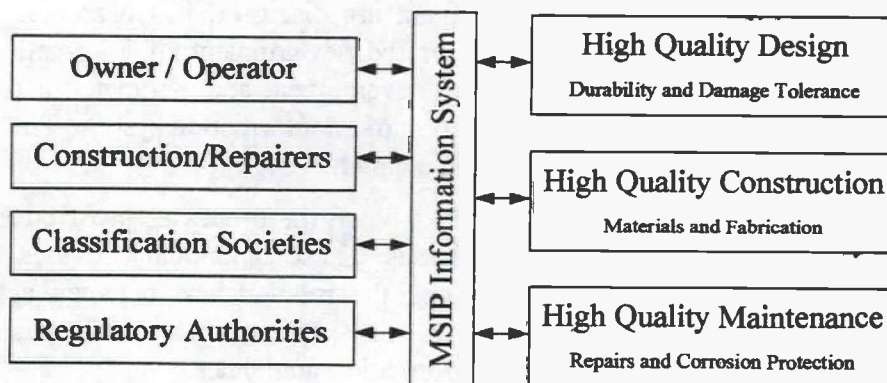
Owner / Operator

Construction/Repairers

Classification Societies

Regulatory Authorities

MSIP Information System

High Quality Design
Durability and Damage Tolerance

High Quality Construction
Materials and Fabrication

High Quality Maintenance
Repairs and Corrosion Protection